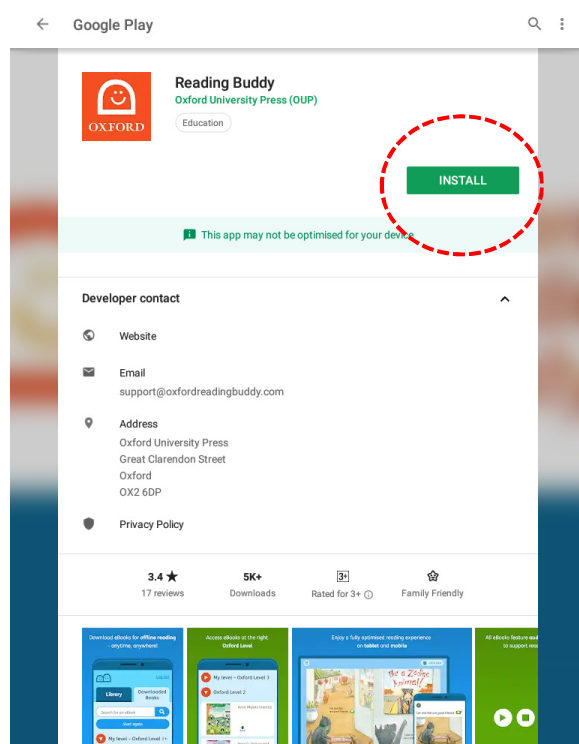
Google Play

OXFORD

Reading Buddy
Oxford University Press (OUP)
Education

INSTALL

This app may not be optimised for your device

Developer contact

Website

Email
support@oxfordreadingbuddy.com

Address
Oxford University Press
Great Clarendon Street
Oxford
OX2 6DP

Privacy Policy

3.4 ★
17 reviews

5K+
Downloads

3+
Rated for 3+

Family Friendly

Download eBooks for offline reading - anytime, anywhere!

Library
Downloaded Books

My level – Oxford Level 1+

Access eBooks at the right Oxford Level

My level – Oxford Level 3
Oxford Level 2

Enjoy a fully optimised reading experience on tablet and mobile

Be a Zebra Animal!

All eBooks feature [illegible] to support rea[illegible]